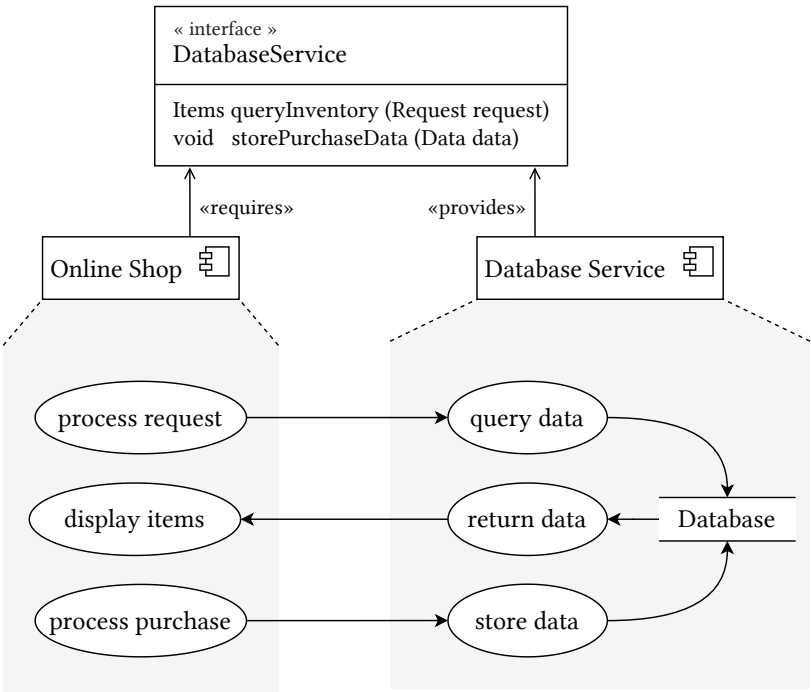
« interface »
DatabaseService

Items queryInventory (Request request)
void storePurchaseData (Data data)

«requires»

«provides»

Online Shop

Database Service

process request

query data

display items

return data

Database

process purchase

store data